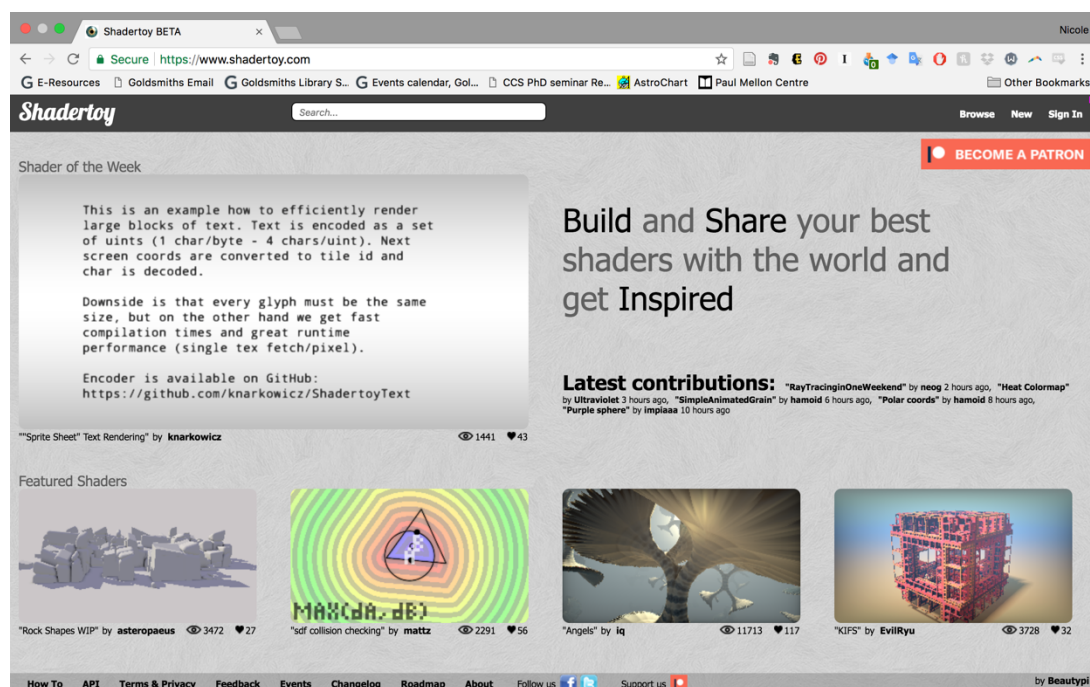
Shadertoy BETA

Nicole

Secure https://www.shadertoy.com

E-Resources Goldsmiths Email Goldsmiths Library S... Events calendar, Gol... CCS PhD seminar Re... AstroChart Paul Mellon Centre Other Bookmarks

Shadertoy

Search...

Browse New Sign In

BECOME A PATRON

Shader of the Week

This is an example how to efficiently render large blocks of text. Text is encoded as a set of uints (1 char/byte - 4 chars/uint). Next screen coords are converted to tile id and char is decoded.

Downside is that every glyph must be the same size, but on the other hand we get fast compilation times and great runtime performance (single tex fetch/pixel).

Encoder is available on GitHub: https://github.com/knarkowicz/ShadertoyText

""Sprite Sheet" Text Rendering" by knarkowicz 1441 43

Build and Share your best shaders with the world and get Inspired

Latest contributions: "RayTracinginOneWeekend" by neog 2 hours ago, "Heat Colormap" by Ultraviolet 3 hours ago, "SimpleAnimatedGrain" by hamoid 6 hours ago, "Polar coords" by hamoid 8 hours ago, "Purple sphere" by impiaaa 10 hours ago

Featured Shaders

MAX(dA,dB)

"Rock Shapes WIP" by asteropaeus 3472 27

"sdf collision checking" by mattz 2291 56

"Angels" by iq 11713 117

"KIFS" by EvilRyu 3728 32

How To API Terms & Privacy Feedback Events Changelog Roadmap About Follow us Support us by Beautypi